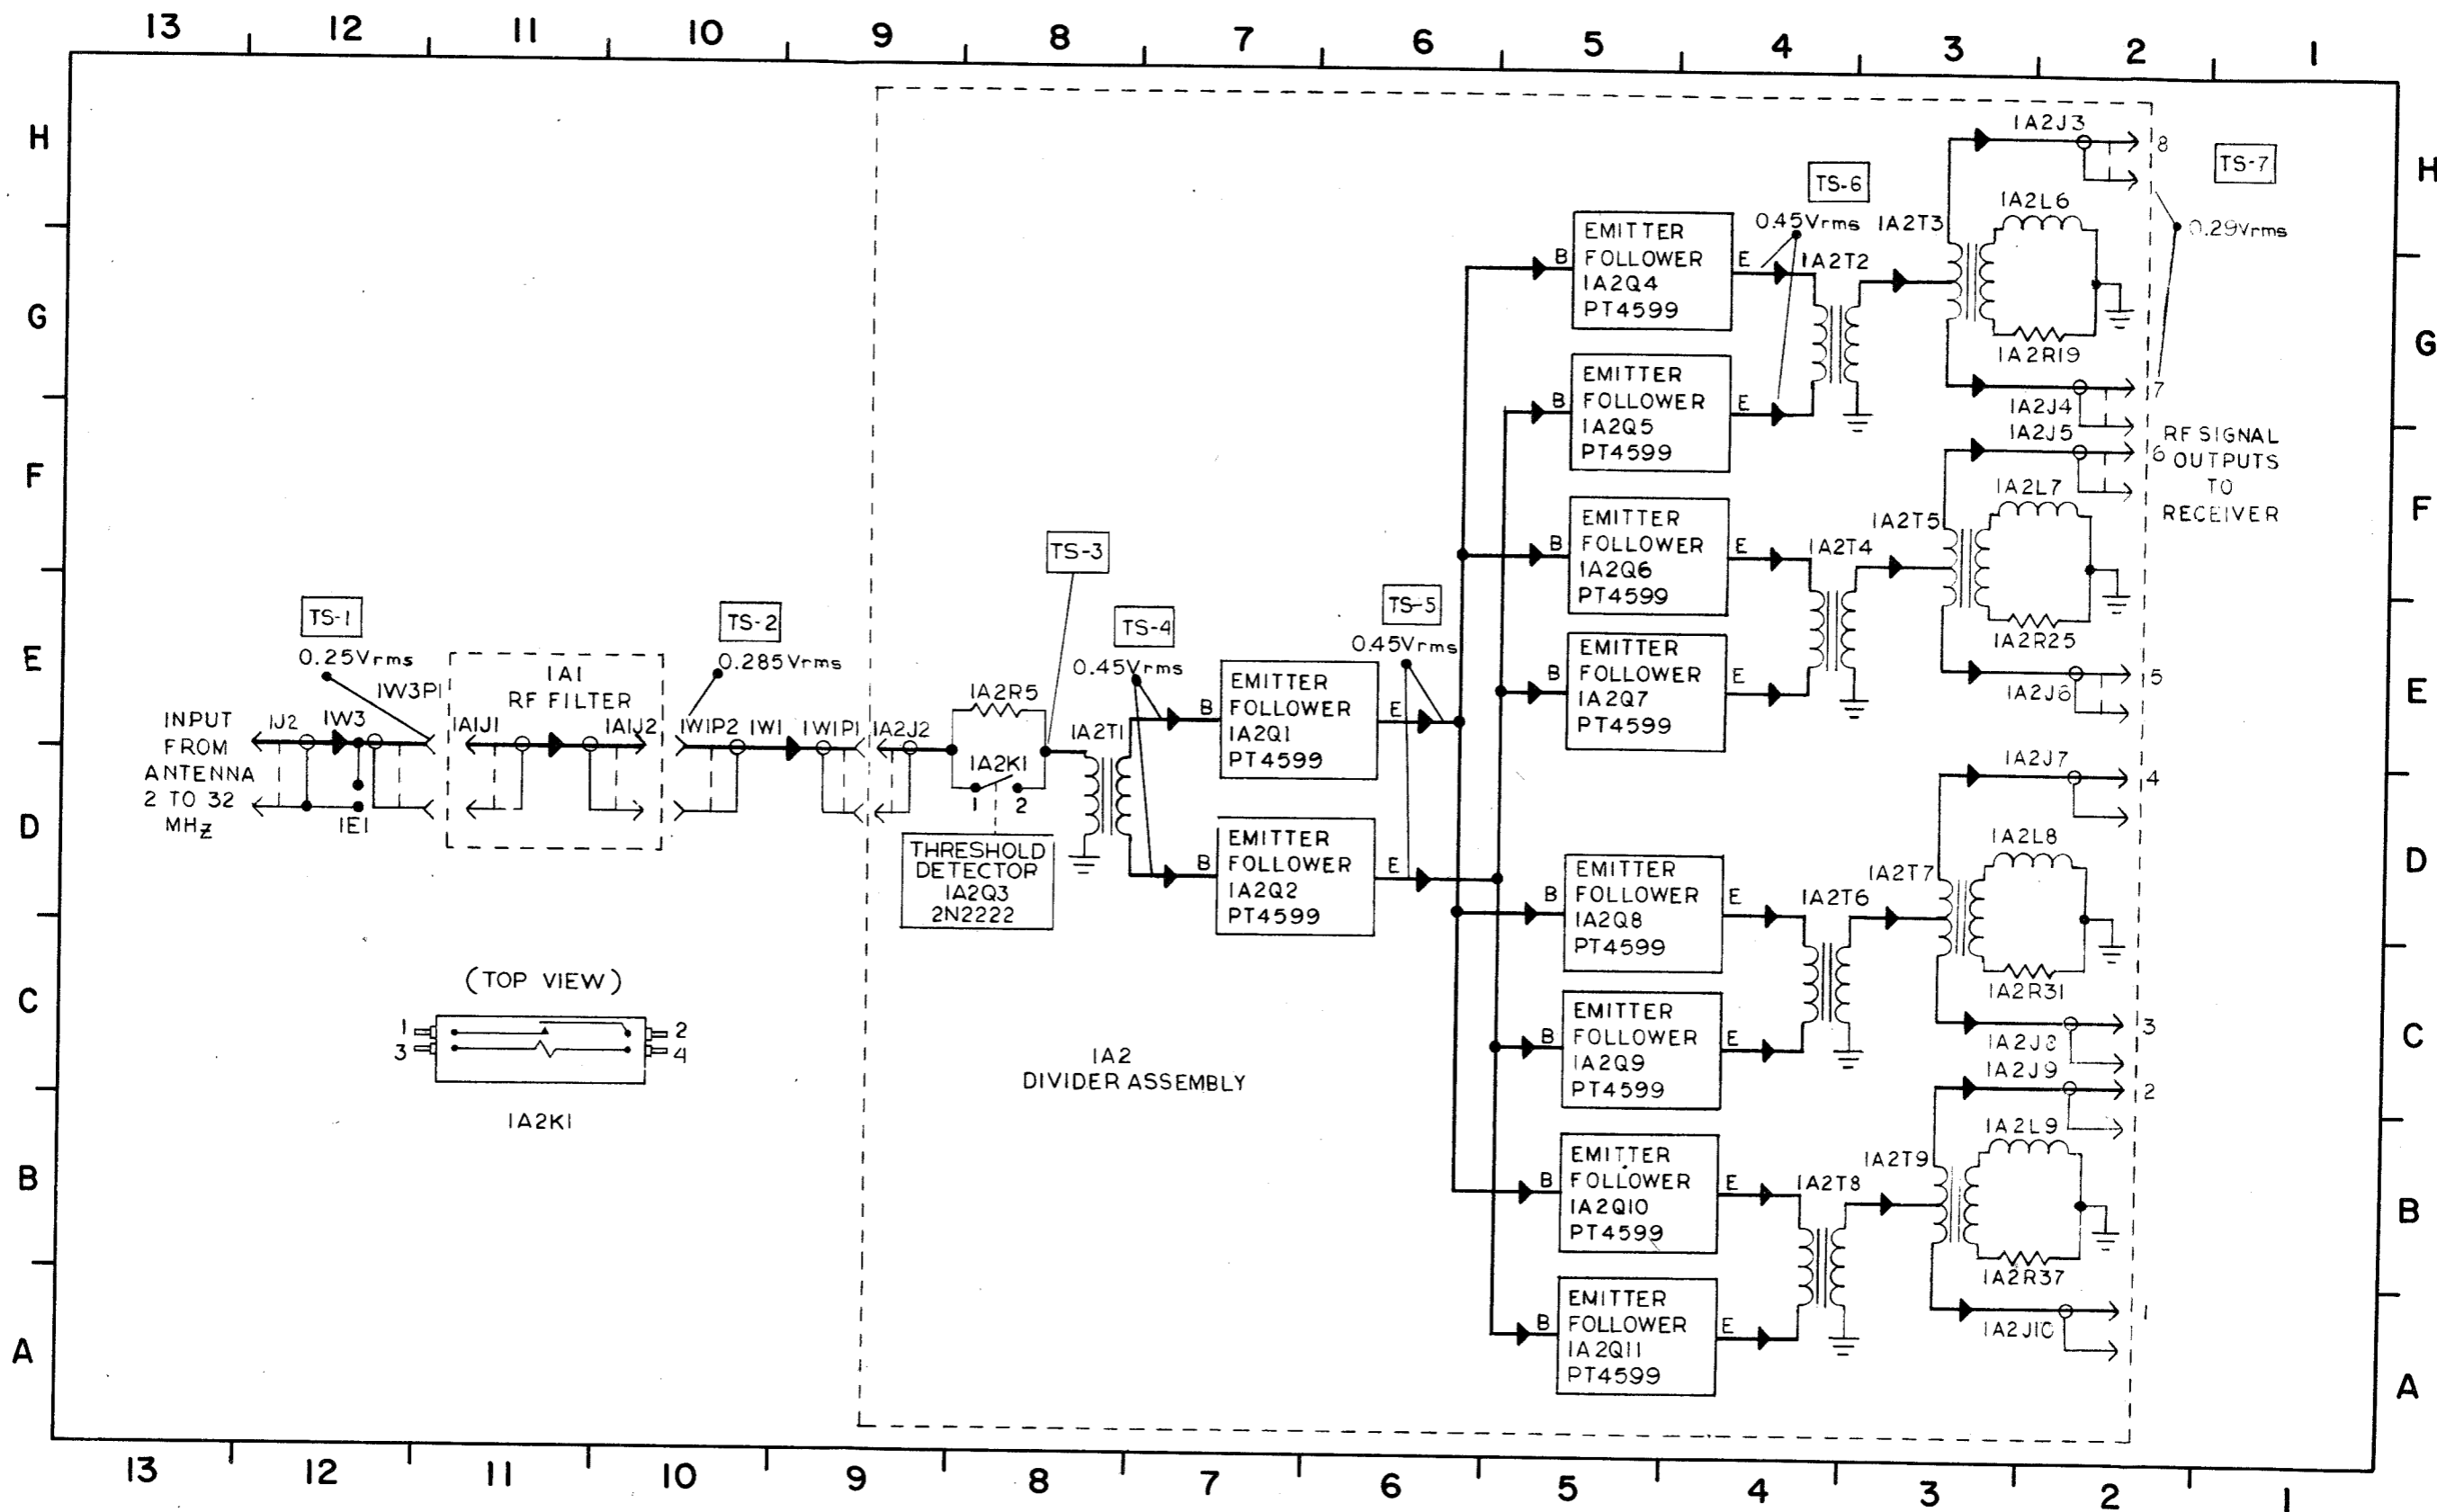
13 12 11 10 9 8 7 6 5 4 3 2 1

H G F E D C B A

TS-1
0.25Vrms
INPUT FROM ANTENNA 2 TO 32 MHz
1J2
1W3
1W3P1
1E1

1A1
RF FILTER
1A1J1
1A1J2

TS-2
0.285 Vrms
1W1P2 1W1 1W1P1

TS-3
1A2J2
1A2R5
1A2K1
1 2
THRESHOLD DETECTOR 1A2Q3 2N2222

TS-4
0.45Vrms
1A2T1

EMITTER FOLLOWER 1A2Q1 PT4599
EMITTER FOLLOWER 1A2Q2 PT4599

TS-5
0.45Vrms

EMITTER FOLLOWER 1A2Q4 PT4599
EMITTER FOLLOWER 1A2Q5 PT4599
EMITTER FOLLOWER 1A2Q6 PT4599
EMITTER FOLLOWER 1A2Q7 PT4599
EMITTER FOLLOWER 1A2Q8 PT4599
EMITTER FOLLOWER 1A2Q9 PT4599
EMITTER FOLLOWER 1A2Q10 PT4599
EMITTER FOLLOWER 1A2Q11 PT4599

B E

TS-6
0.45Vrms
1A2T2 1A2T3 1A2T4 1A2T5 1A2T6 1A2T7 1A2T8 1A2T9
1A2L6 1A2R19 1A2L7 1A2R25 1A2L8 1A2R31 1A2L9 1A2R37
1A2J3 1A2J4 1A2J5 1A2J6 1A2J7 1A2J8 1A2J9 1A2J10
8 7 6 5 4 3 2 1

TS-7
0.29Vrms
RF SIGNAL OUTPUTS TO RECEIVER

(TOP VIEW)
1 2
3 4
1A2K1

1A2
DIVIDER ASSEMBLY